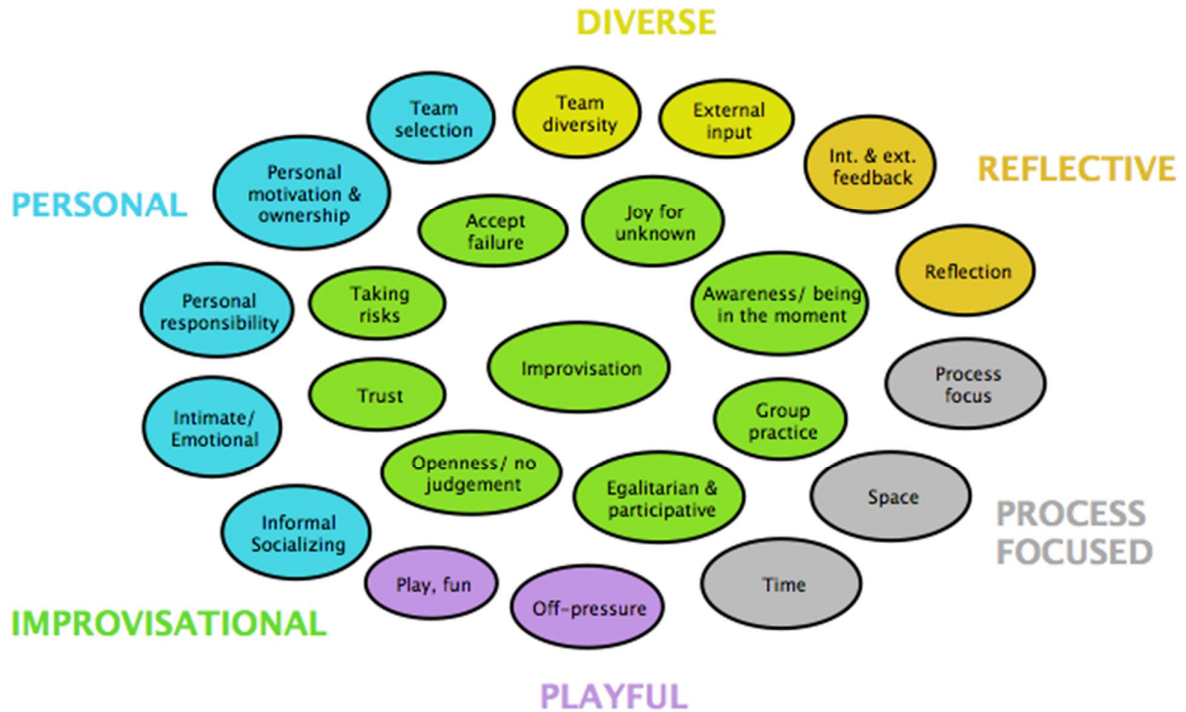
DIVERSE

Team selection

Team diversity

External input

Int. & ext. feedback

REFLECTIVE

PERSONAL

Personal motivation & ownership

Accept failure

Joy for unknown

Reflection

Personal responsibility

Taking risks

Awareness/ being in the moment

Improvisation

Process focus

Trust

Intimate/ Emotional

Group practice

Openness/ no judgement

Egalitarian & participative

Space

PROCESS FOCUSED

Informal Socializing

Play, fun

Off-pressure

Time

IMPROVISATIONAL

PLAYFUL